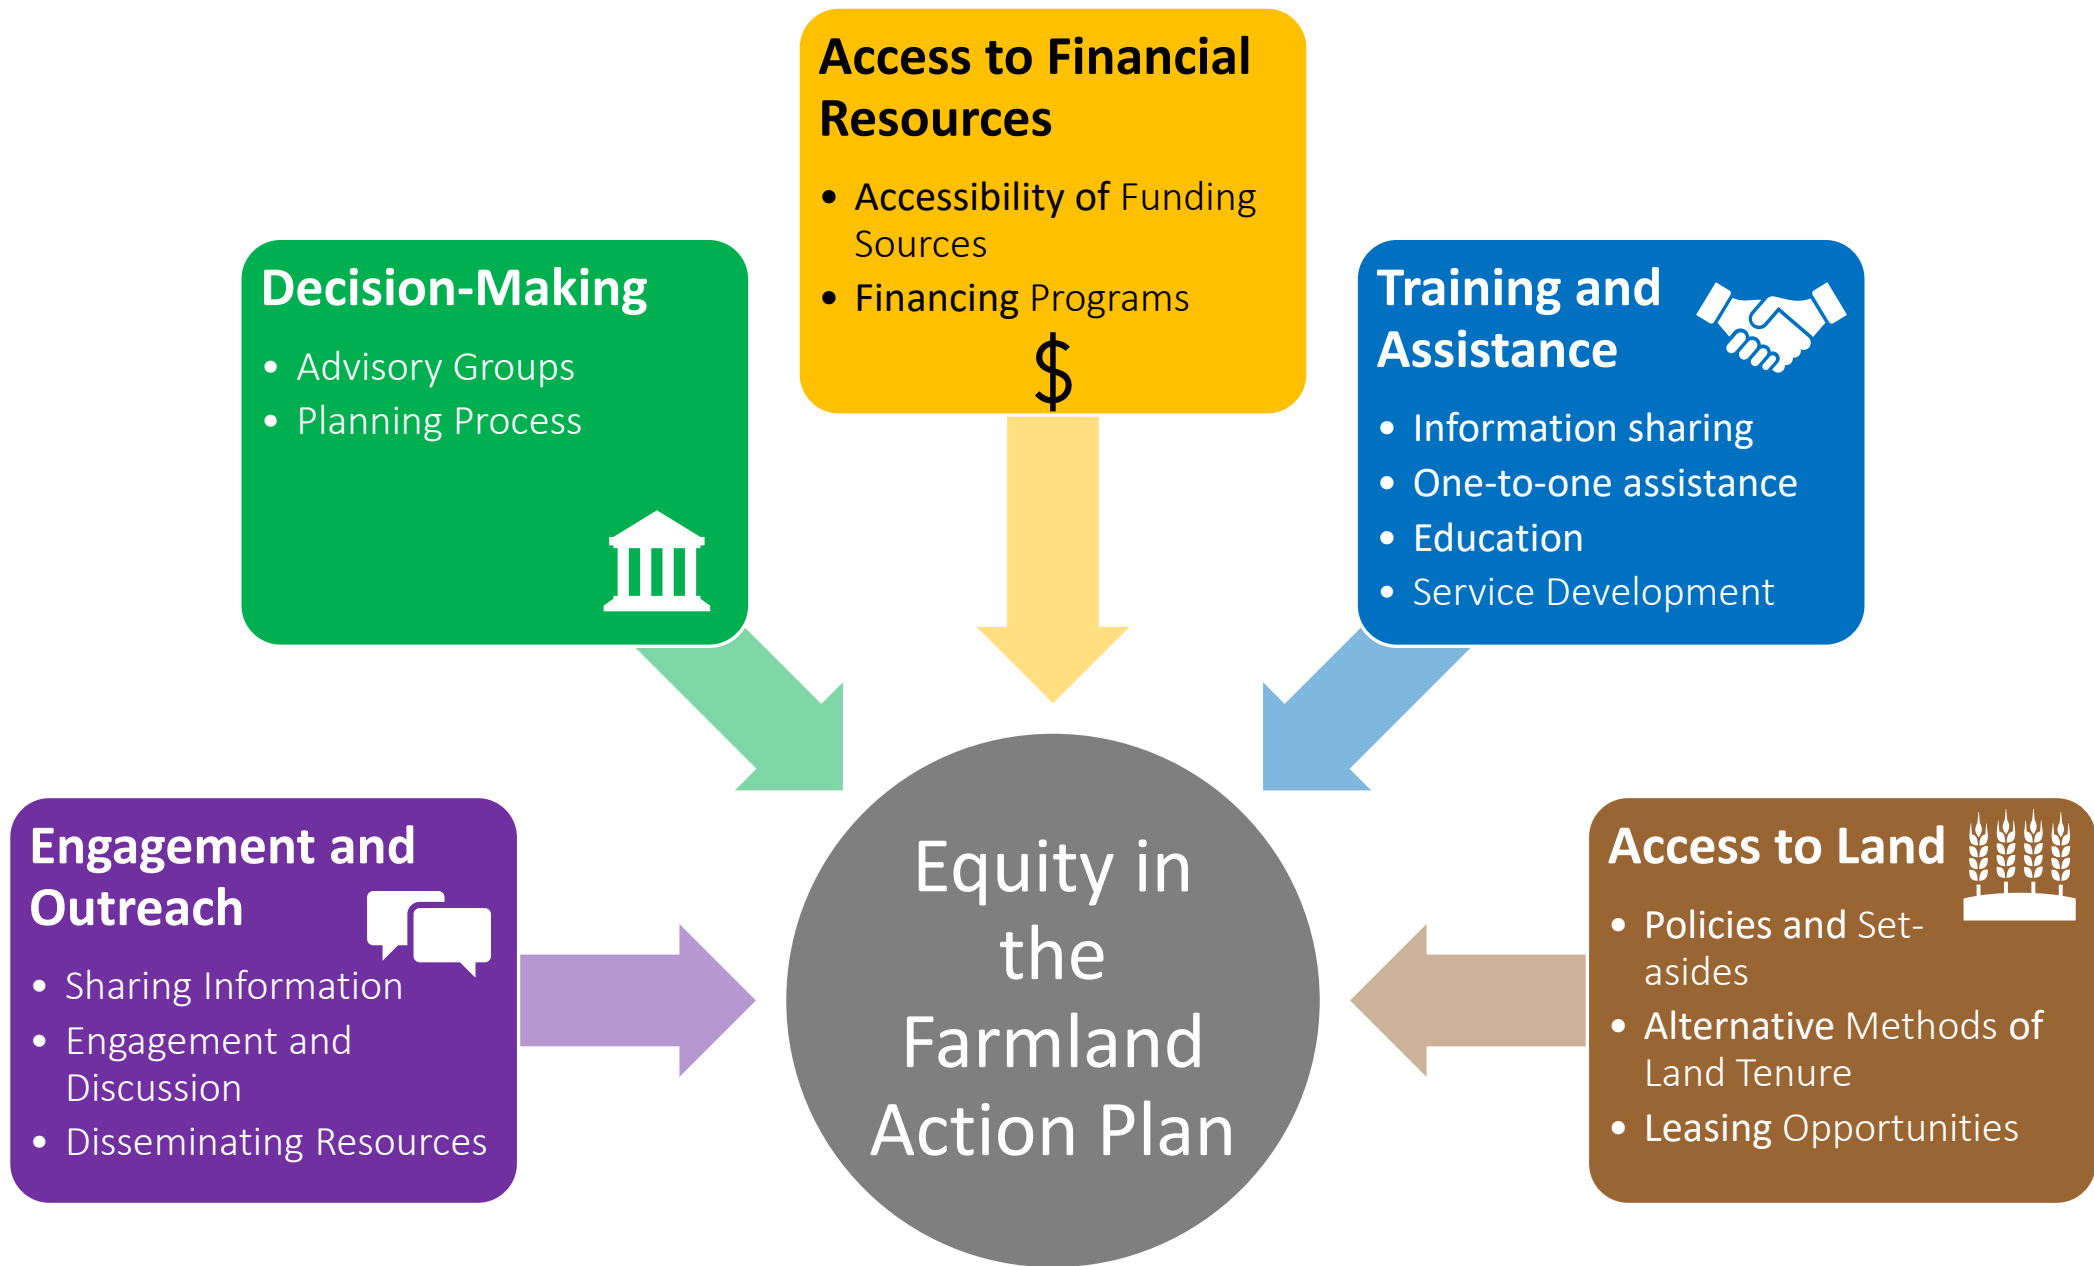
Access to Financial Resources

- Accessibility of Funding Sources
- Financing Programs

$

Decision-Making

- Advisory Groups
- Planning Process

Training and Assistance

- Information sharing
- One-to-one assistance
- Education
- Service Development

Engagement and Outreach

- Sharing Information
- Engagement and Discussion
- Disseminating Resources

Equity in the Farmland Action Plan

Access to Land

- Policies and Set-asides
- Alternative Methods of Land Tenure
- Leasing Opportunities